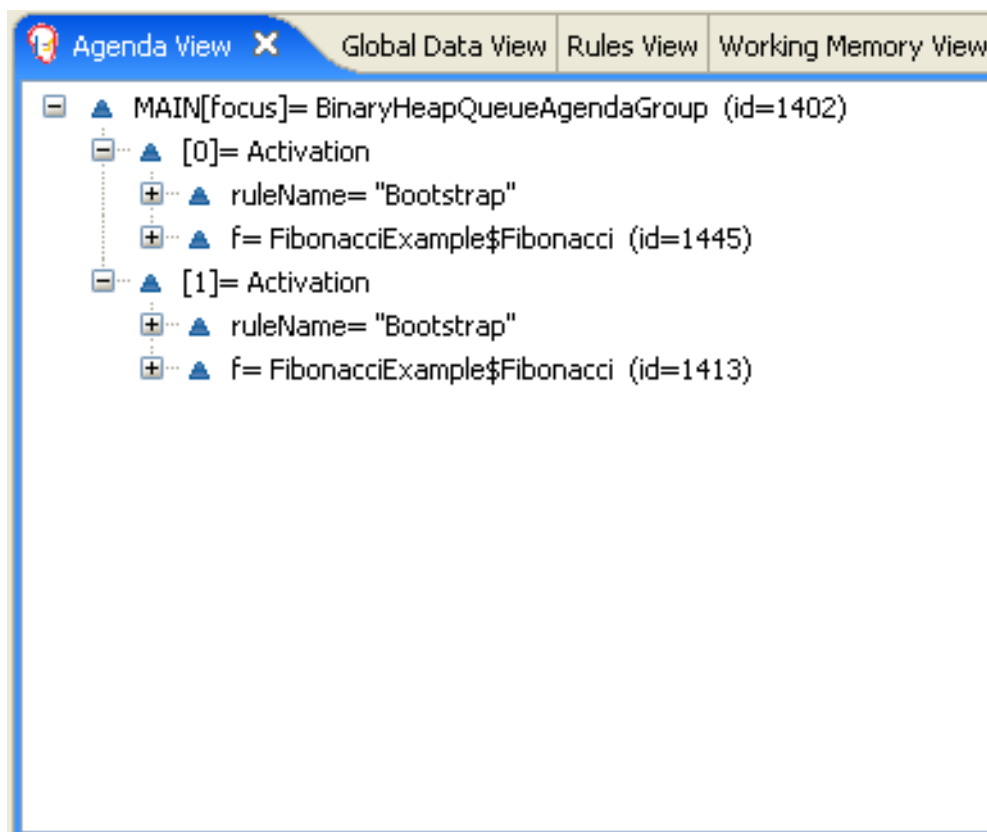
Agenda View ✕ Global Data View | Rules View | Working Memory View

MAIN[focus]= BinaryHeapQueueAgendaGroup (id=1402)
[0]= Activation
ruleName= "Bootstrap"
f= FibonacciExample$Fibonacci (id=1445)
[1]= Activation
ruleName= "Bootstrap"
f= FibonacciExample$Fibonacci (id=1413)